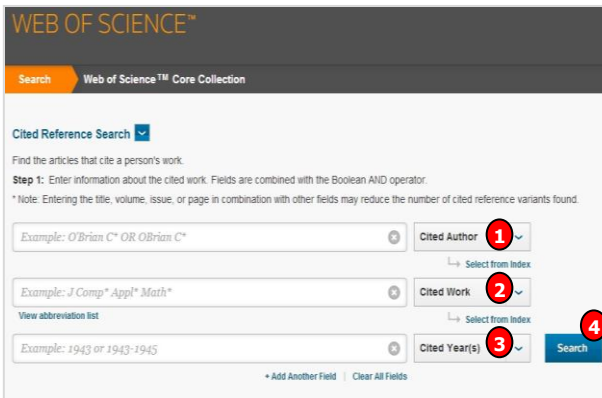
WEB OF SCIENCE™

Search
Web of Science™ Core Collection

Cited Reference Search

Find the articles that cite a person's work.

**Step 1:** Enter information about the cited work. Fields are combined with the Boolean AND operator.

* Note: Entering the title, volume, issue, or page in combination with other fields may reduce the number of cited reference variants found.

Example: O'Brian C* OR OBrian C*
Cited Author
1
Select from Index

Example: J Comp* Appl* Math*
Cited Work
2
View abbreviation list
Select from Index

Example: 1943 or 1943-1945
Cited Year(s)
3
Search
4

+ Add Another Field | Clear All Fields